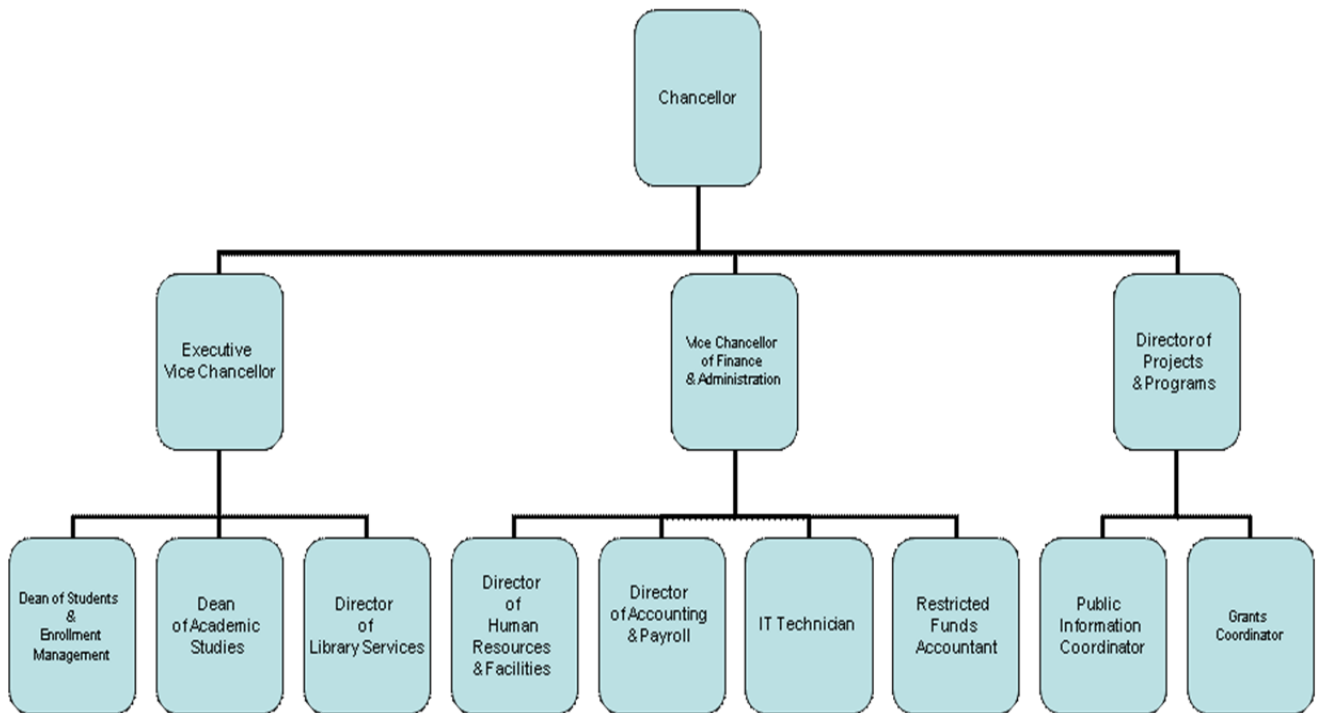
Chancellor

Executive Vice Chancellor

Vice Chancellor of Finance & Administration

Director of Projects & Programs

Dean of Students & Enrollment Management

Dean of Academic Studies

Director of Library Services

Director of Human Resources & Facilities

Director of Accounting & Payroll

IT Technician

Restricted Funds Accountant

Public Information Coordinator

Grants Coordinator